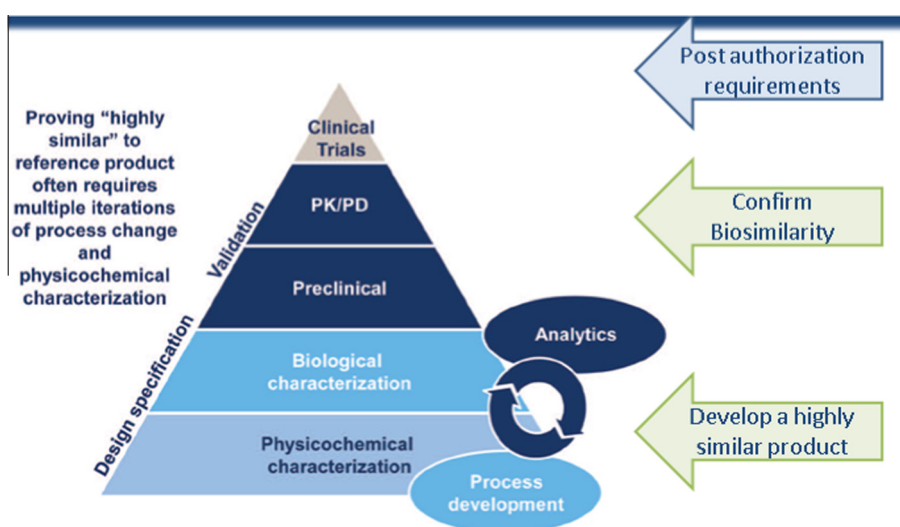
Proving “highly similar” to reference product often requires multiple iterations of process change and physicochemical characterization

Clinical Trials

PK/PD

Preclinical

Biological characterization

Physicochemical characterization

Validation

Design specification

Analytics

Process development

Post authorization requirements

Confirm Biosimilarity

Develop a highly similar product